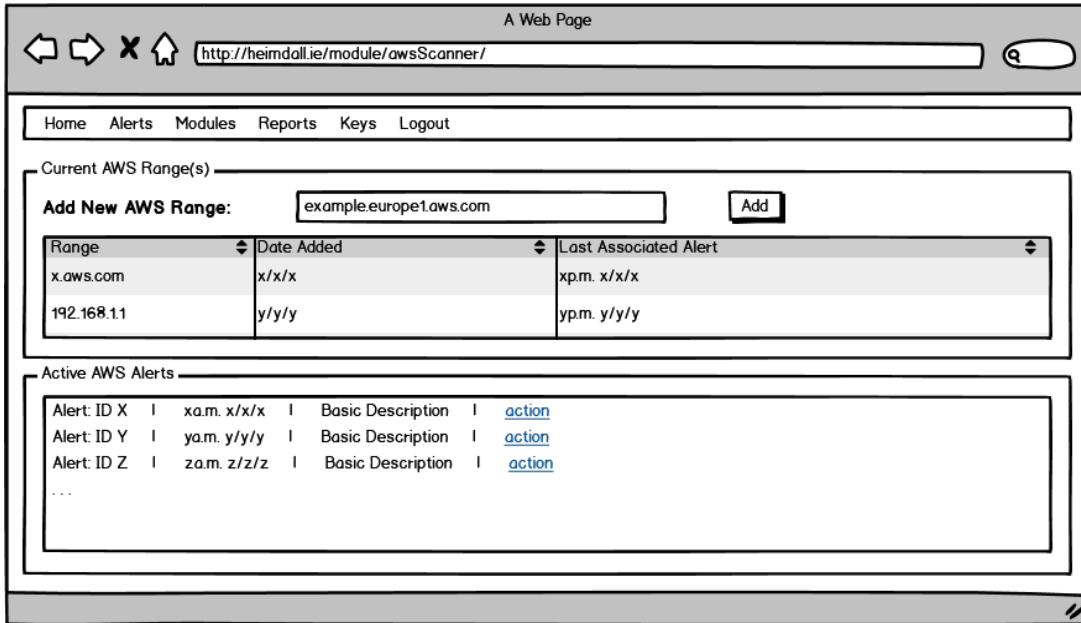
A Web Page

http://heimdall.ie/module/awsScanner/

Home Alerts Modules Reports Keys Logout

Current AWS Range(s)

Add New AWS Range: example.europe1.aws.com Add

| Range | Date Added | Last Associated Alert |
|---|---|---|
| x.aws.com | x/x/x | xp.m. x/x/x |
| 192.168.1.1 | y/y/y | yp.m. y/y/y |

Active AWS Alerts

Alert: ID X | xa.m. x/x/x | Basic Description | action
Alert: ID Y | ya.m. y/y/y | Basic Description | action
Alert: ID Z | za.m. z/z/z | Basic Description | action
...